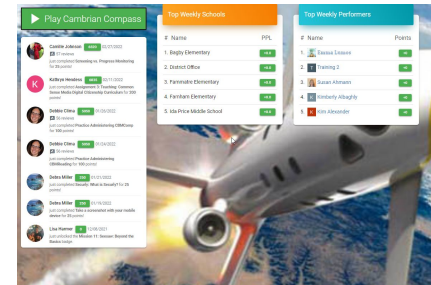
Play Cambrian Compass

Top Weekly Schools

| # | Name | PPL |
|---|---|---|
| 1. | Bagby Elementary | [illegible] |
| 2. | District Office | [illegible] |
| 3. | Fammatre Elementary | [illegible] |
| 4. | Farnham Elementary | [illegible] |
| 5. | Ida Price Middle School | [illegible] |

Top Weekly Performers

| # | Name | Points |
|---|---|---|
| 1. | Blanca Limson | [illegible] |
| 2. | Training 2 | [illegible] |
| 3. | Susan Altmann | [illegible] |
| 4. | Kimberly Albaghly | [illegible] |
| 5. | Kim Alexander | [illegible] |

Coddie Johnson 02/27/2022
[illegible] reviews
just completed Screening vs. Progress Monitoring for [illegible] points!

Kellryn Hendren 02/21/2022
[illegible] reviews
just completed Assignment 3: Tracking: Common Sense Media Digital Citizenship Curriculum for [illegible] points!

Debbie Clima 01/20/2022
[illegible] reviews
just completed Practice Administering CBMComp for 100 points!

Debbie Clima 01/20/2022
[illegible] reviews
just completed Practice Administering CBMReading for 100 points!

Debra Miller 01/21/2022
just completed Security: What is Security? for 25 points!

Debra Miller 01/19/2022
just completed Take a screenshot with your mobile device for 25 points!

Lisa Harmer 12/08/2021
just unlocked the Mission 11: Donner: Beyond the Basics badge.